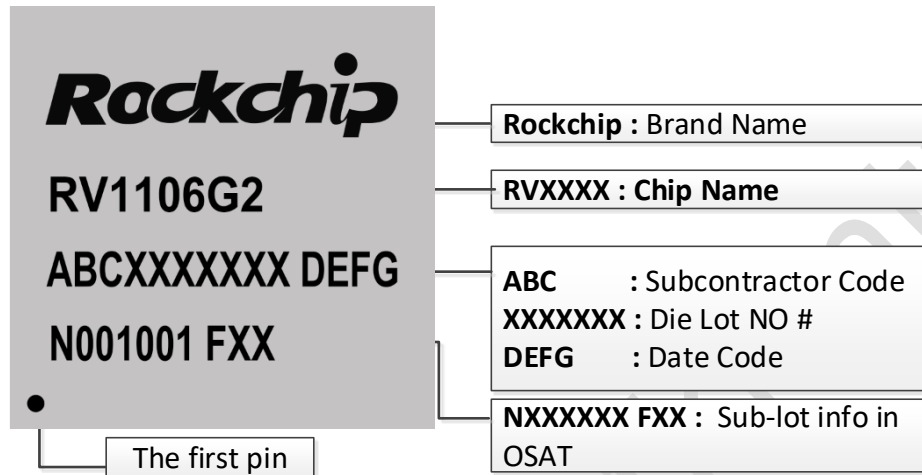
Rockchip

RV1106G2

ABCXXXXXXX DEFG

N001001 FXX

Rockchip : Brand Name

RVXXXX : Chip Name

ABC : Subcontractor Code
XXXXXXX : Die Lot NO #
DEFG : Date Code

NXXXXXX FXX : Sub-lot info in OSAT

The first pin